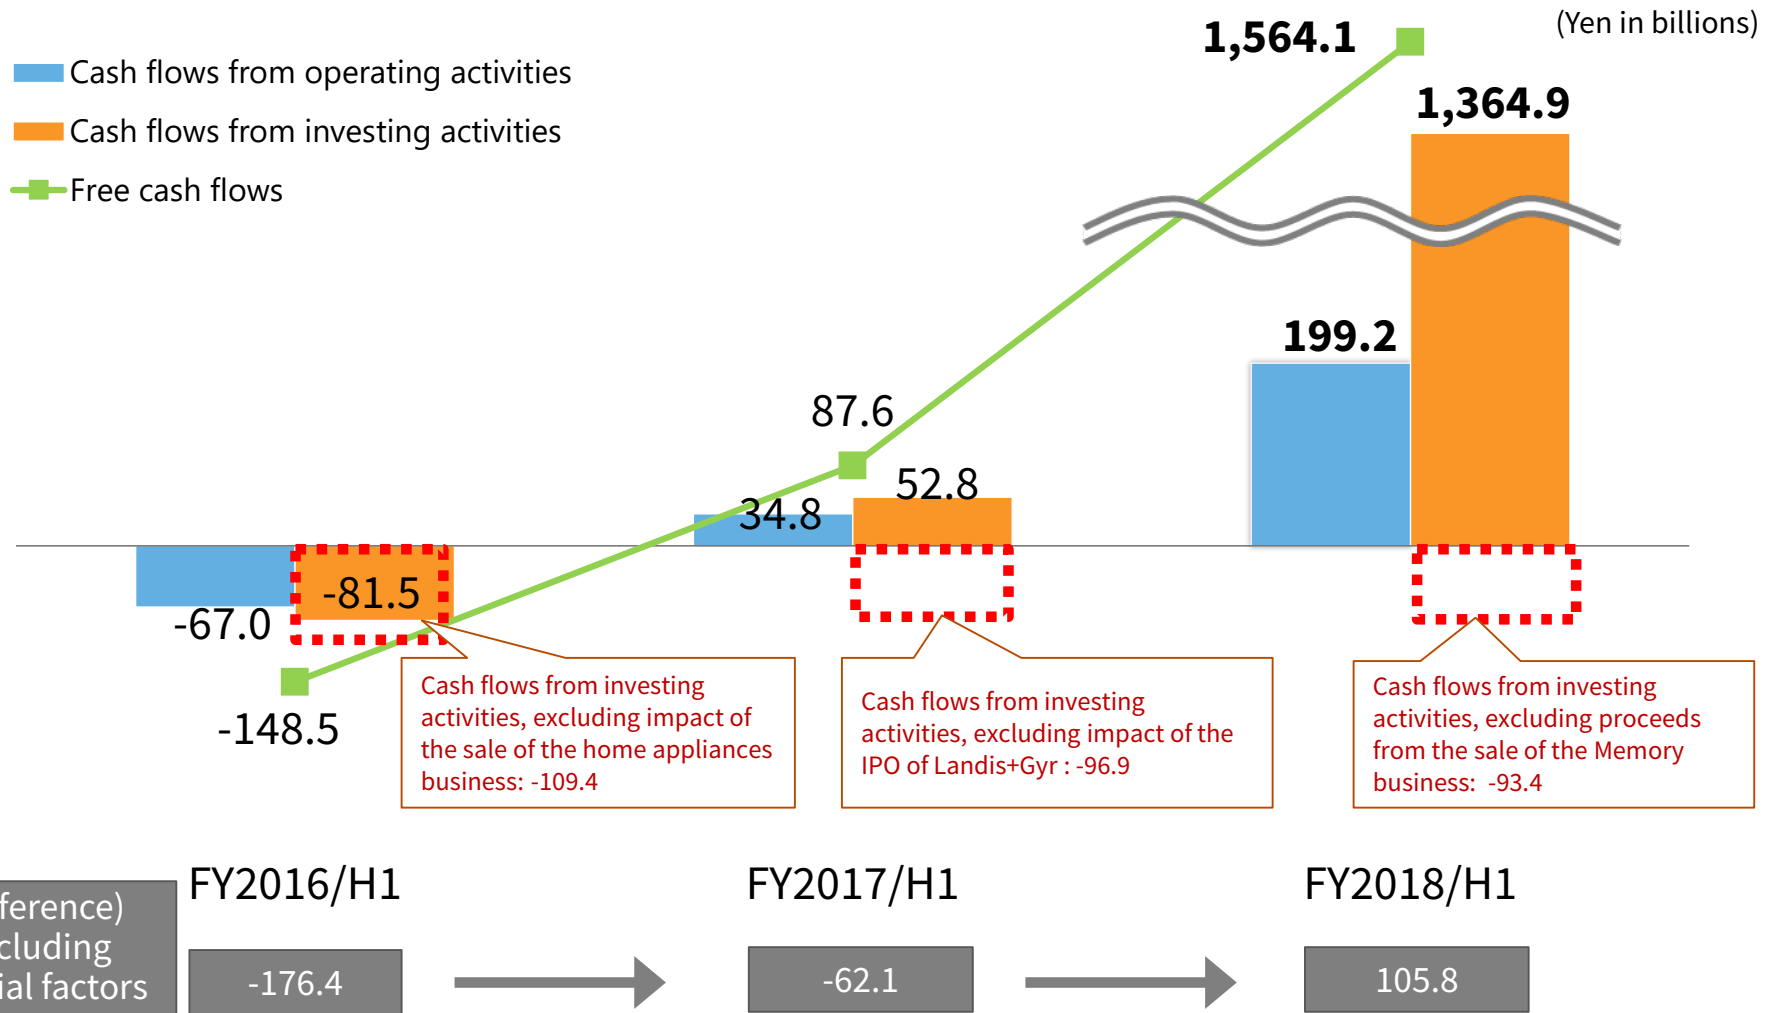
(Yen in billions)

Cash flows from operating activities
Cash flows from investing activities
Free cash flows

1,564.1
1,364.9
199.2
87.6
52.8
34.8
-81.5
-67.0
-148.5

Cash flows from investing activities, excluding impact of the sale of the home appliances business: -109.4

Cash flows from investing activities, excluding impact of the IPO of Landis+Gyr : -96.9

Cash flows from investing activities, excluding proceeds from the sale of the Memory business: -93.4

FY2016/H1
FY2017/H1
FY2018/H1

ference) cluding ial factors

-176.4
-62.1
105.8